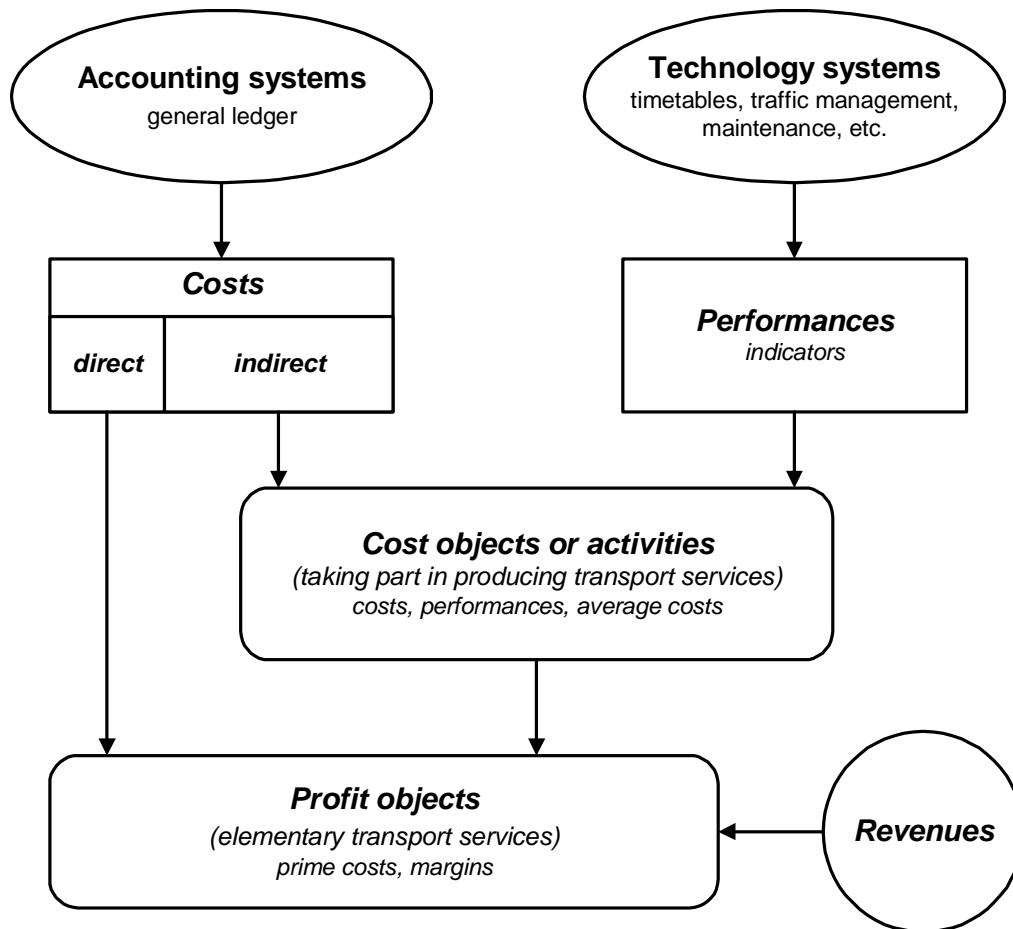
Accounting systems
general ledger

Technology systems
timetables, traffic management, maintenance, etc.

Costs

direct

indirect

Performances
indicators

Cost objects or activities
(taking part in producing transport services)
costs, performances, average costs

Profit objects
(elementary transport services)
prime costs, margins

Revenues